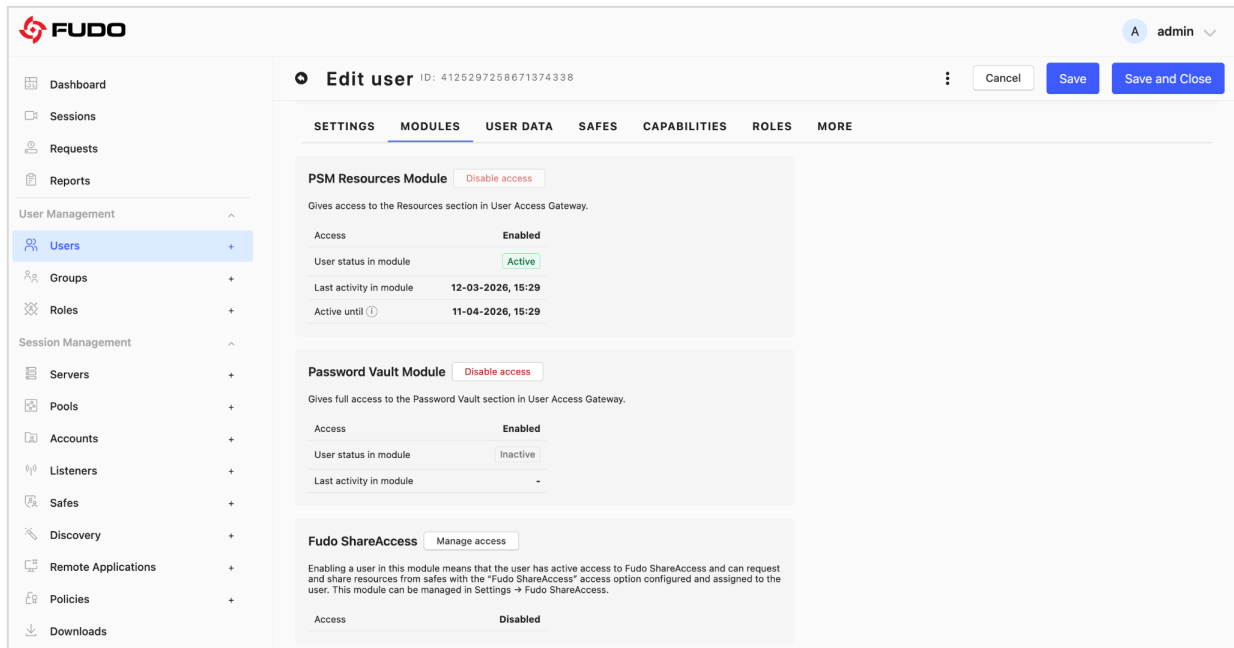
FUDO

A admin

Dashboard
Sessions
Requests
Reports
User Management
Users +
Groups +
Roles +
Session Management
Servers +
Pools +
Accounts +
Listeners +
Safes +
Discovery +
Remote Applications +
Policies +
Downloads

Edit user ID: 4125297258671374338

Cancel Save Save and Close

SETTINGS MODULES USER DATA SAFES CAPABILITIES ROLES MORE

PSM Resources Module Disable access

Gives access to the Resources section in User Access Gateway.

| Access | Enabled |
|---|---|
| User status in module | Active |
| Last activity in module | 12-03-2026, 15:29 |
| Active until | 11-04-2026, 15:29 |

Password Vault Module Disable access

Gives full access to the Password Vault section in User Access Gateway.

| Access | Enabled |
|---|---|
| User status in module | Inactive |
| Last activity in module | - |

Fudo ShareAccess Manage access

Enabling a user in this module means that the user has active access to Fudo ShareAccess and can request and share resources from safes with the "Fudo ShareAccess" access option configured and assigned to the user. This module can be managed in Settings → Fudo ShareAccess.

| Access | Disabled |
|---|---|